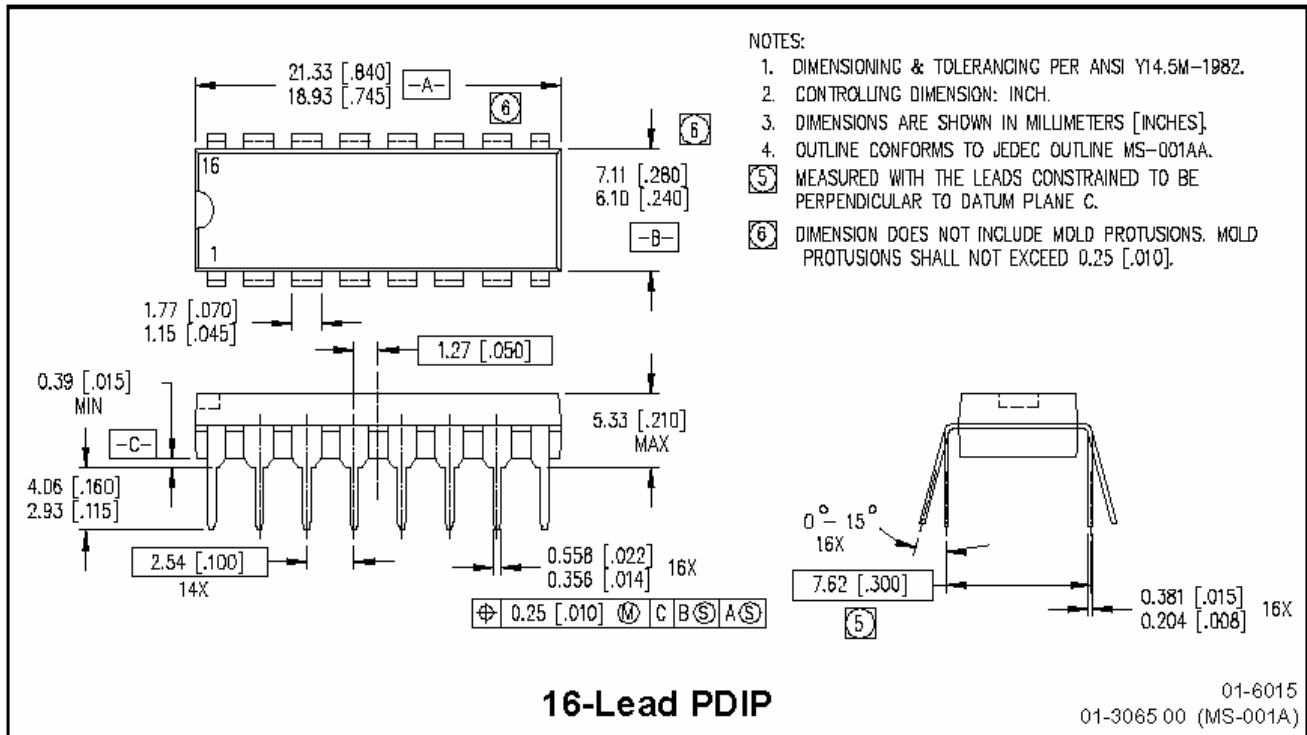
NOTES:
1. DIMENSIONING & TOLERANCING PER ANSI Y14.5M–1982.
2. CONTROLLING DIMENSION: INCH.
3. DIMENSIONS ARE SHOWN IN MILLIMETERS [INCHES].
4. OUTLINE CONFORMS TO JEDEC OUTLINE MS–001AA.
5 MEASURED WITH THE LEADS CONSTRAINED TO BE PERPENDICULAR TO DATUM PLANE C.
6 DIMENSION DOES NOT INCLUDE MOLD PROTUSIONS. MOLD PROTUSIONS SHALL NOT EXCEED 0.25 [.010].

21.33 [.840]
18.93 [.745]
–A–
6
6
16
1
7.11 [.280]
6.10 [.240]
–B–
1.77 [.070]
1.15 [.045]
1.27 [.050]
0.39 [.015]
MIN
5.33 [.210]
MAX
–C–
4.06 [.160]
2.93 [.115]
2.54 [.100]
14X
0.558 [.022]
0.356 [.014]
16X
⊕ 0.25 [.010] Ⓜ C B Ⓢ A Ⓢ
$0^\circ - 15^\circ$
16X
7.62 [.300]
5
0.381 [.015]
0.204 [.008]
16X

16-Lead PDIP

01-6015
01-3065 00 (MS-001A)